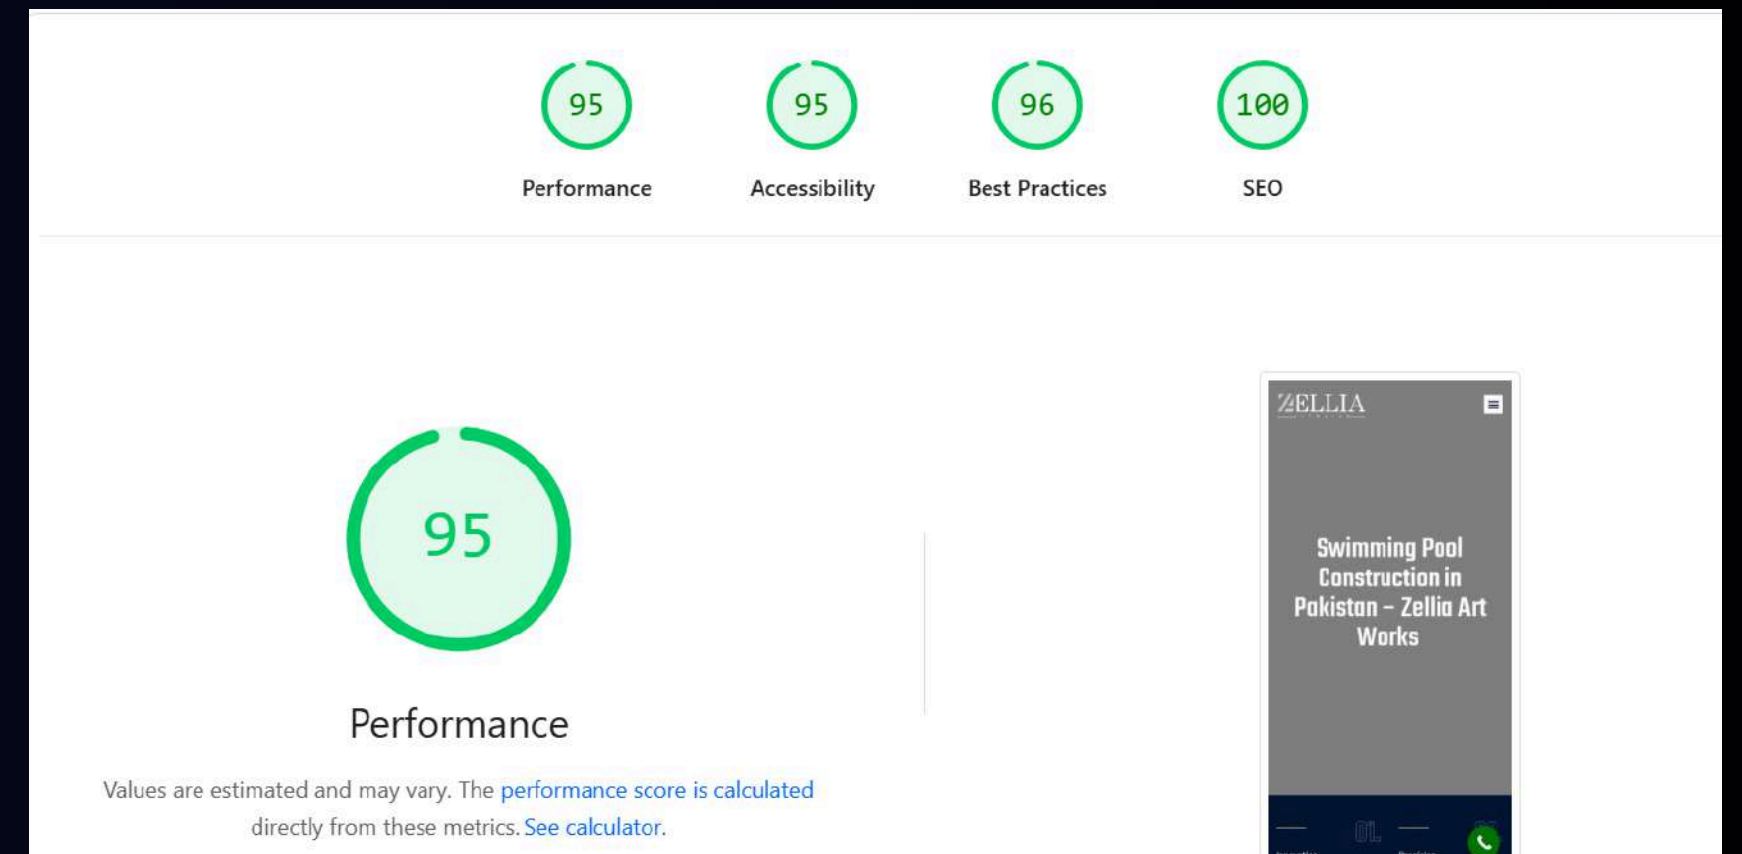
95
Performance

95
Accessibility

96
Best Practices

100
SEO

95
Performance

Values are estimated and may vary. The performance score is calculated directly from these metrics. See calculator.

ZELLIA

Swimming Pool Construction in Pakistan – Zellia Art Works

01